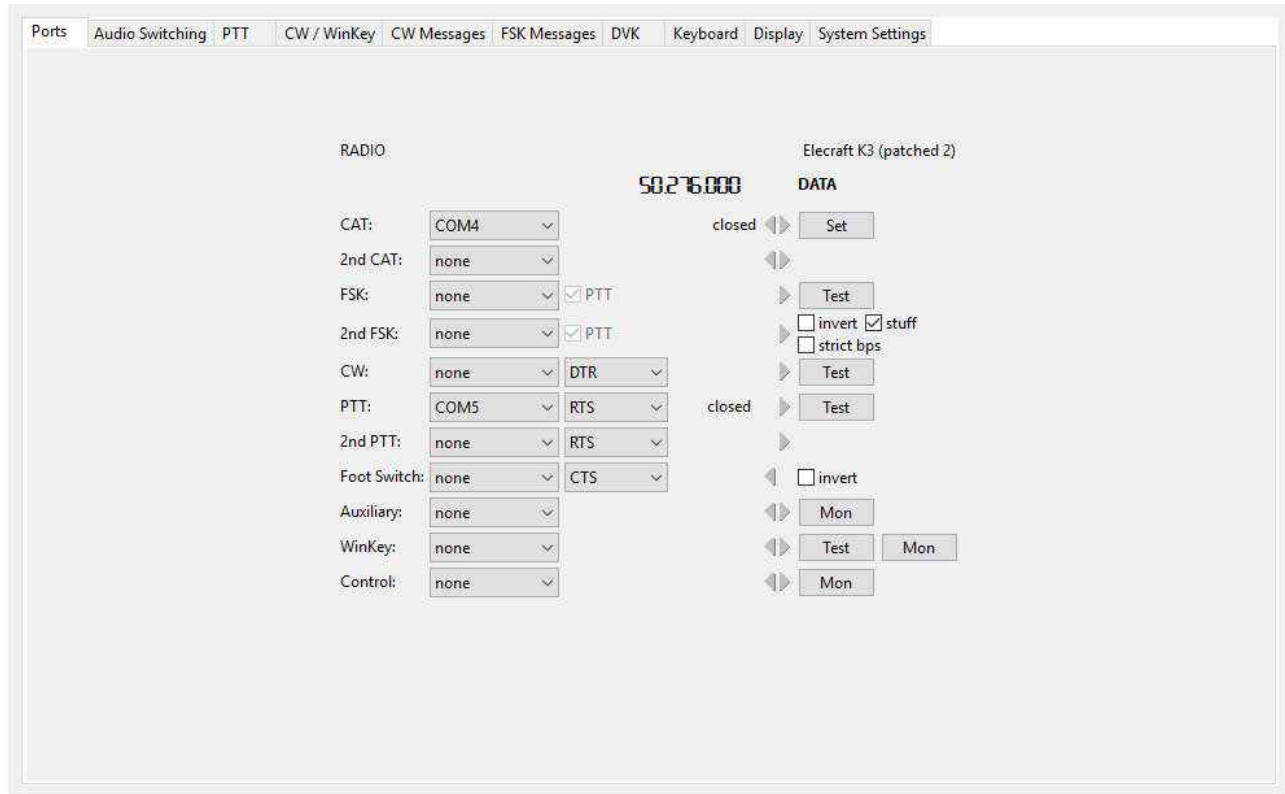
Ports | Audio Switching | PTT | CW / WinKey | CW Messages | FSK Messages | DVK | Keyboard | Display | System Settings

RADIO

Elecraft K3 (patched 2)

50.276.000

DATA

CAT: COM4 closed Set

2nd CAT: none

FSK: none PTT Test

2nd FSK: none PTT invert stuff strict bps

CW: none DTR Test

PTT: COM5 RTS closed Test

2nd PTT: none RTS

Foot Switch: none CTS invert

Auxiliary: none Mon

WinKey: none Test Mon

Control: none Mon